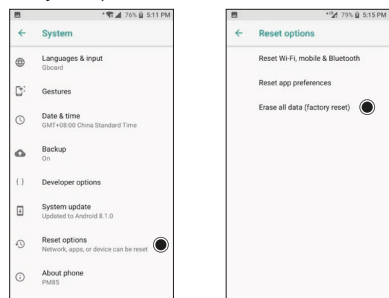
76% 5:11 PM

System

Languages & input
Gboard

Gestures

Date & time
GMT+08:00 China Standard Time

Backup
On

Developer options

System update
Updated to Android 8.1.0

Reset options
Network, apps, or device can be reset

About phone
PM85

79% 5:15 PM

Reset options

Reset Wi-Fi, mobile & Bluetooth

Reset app preferences

Erase all data (factory reset)